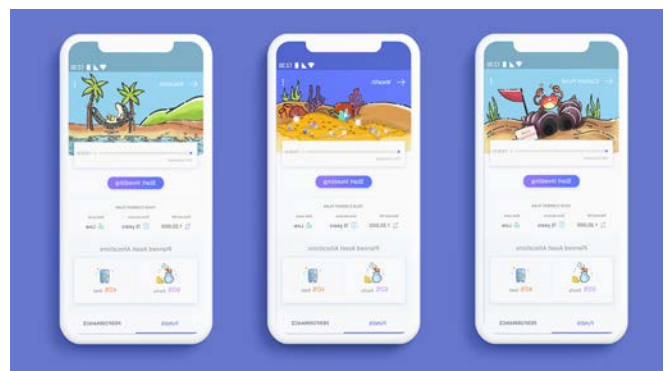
12:30

Vacation

Start Investing

Planned Asset Allocations

60%

40%

PERFORMANCE

FUNDS

12:30

Wealth

Start Investing

Planned Asset Allocations

60%

40%

PERFORMANCE

FUNDS

12:30

Current Fund

Start Investing

Planned Asset Allocations

60%

40%

PERFORMANCE

FUNDS